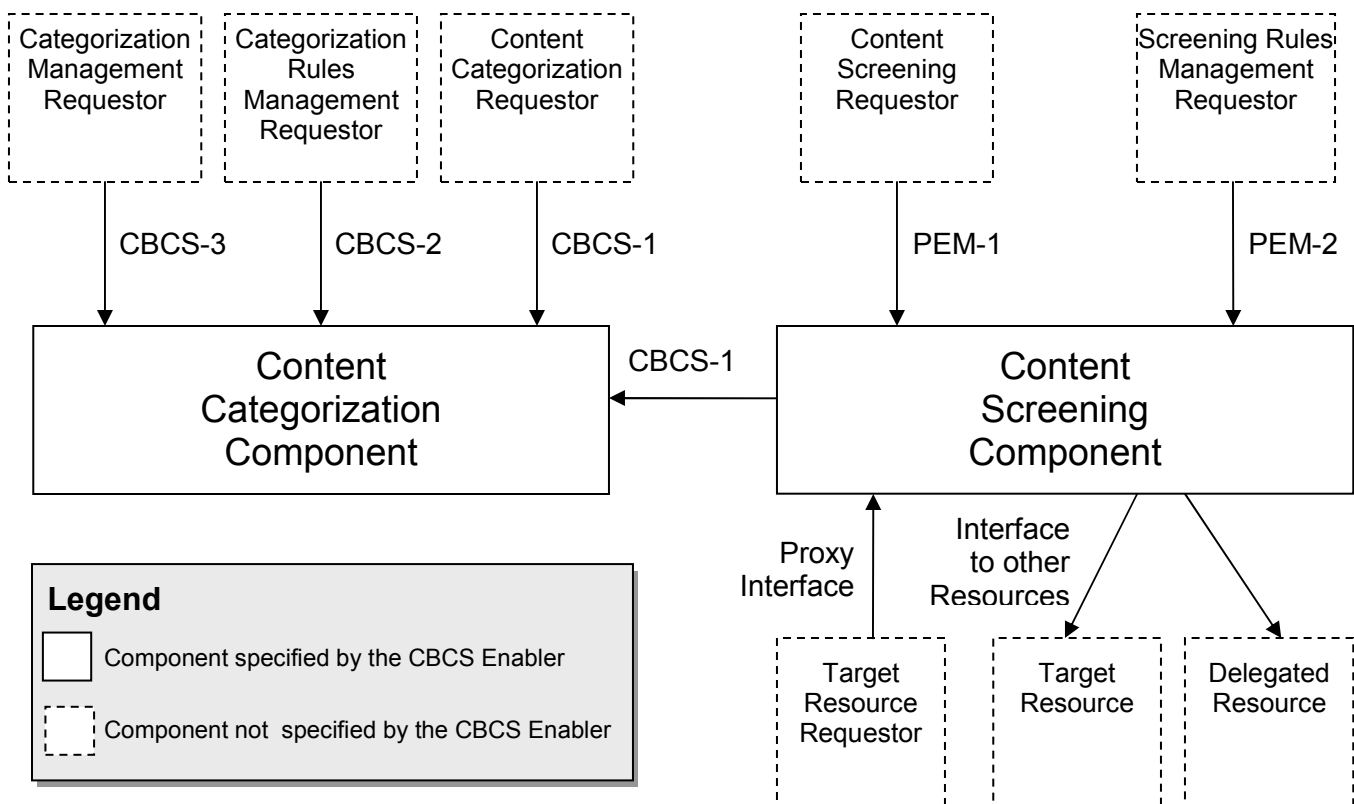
Categorization Management Requestor

Categorization Rules Management Requestor

Content Categorization Requestor

Content Screening Requestor

Screening Rules Management Requestor

CBCS-3

CBCS-2

CBCS-1

PEM-1

PEM-2

Content Categorization Component

CBCS-1

Content Screening Component

Proxy Interface

Interface to other Resources

Legend

Component specified by the CBCS Enabler

Component not specified by the CBCS Enabler

Target Resource Requestor

Target Resource

Delegated Resource